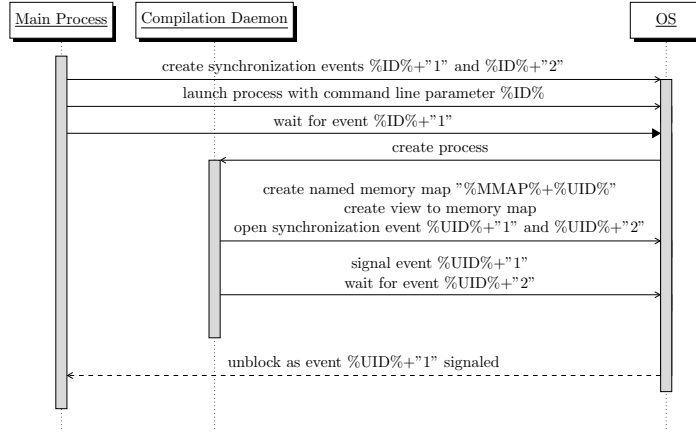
Main Process

Compilation Daemon

OS

create synchronization events %ID%+"1" and %ID%+"2"

launch process with command line parameter %ID%

wait for event %ID%+"1"

create process

create named memory map "%MMAP%+%UID%"
create view to memory map
open synchronization event %UID%+"1" and %UID%+"2"

signal event %UID%+"1"
wait for event %UID%+"2"

unblock as event %UID%+"1" signaled